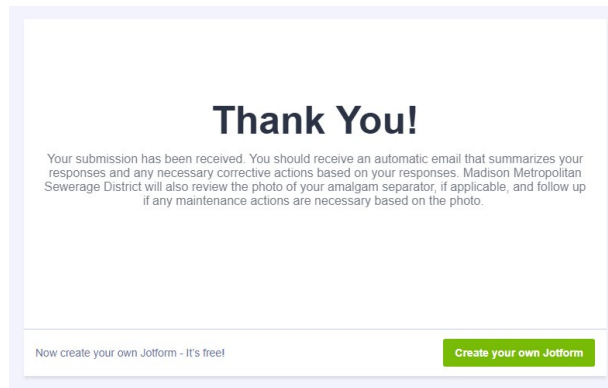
Thank You!

Your submission has been received. You should receive an automatic email that summarizes your responses and any necessary corrective actions based on your responses. Madison Metropolitan Sewerage District will also review the photo of your amalgam separator, if applicable, and follow up if any maintenance actions are necessary based on the photo.

Now create your own Jotform - It's free!

Create your own Jotform